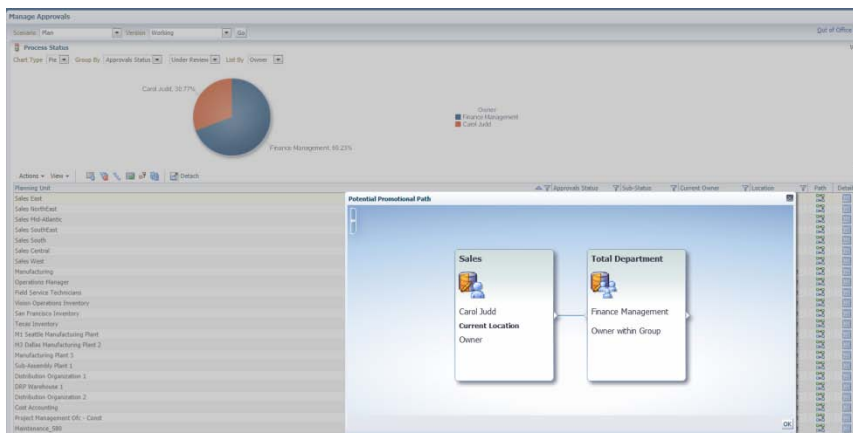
Manage Approvals

Scenario Plan Version Working Go

Out of Office

Process Status

Chart Type Pie Group By Approvals Status Under Review List By Owner

Carol Judd, 30.77%

Finance Management, 69.23%

Owner
Finance Management
Carol Judd

Actions View Detach

Planning Unit

Approvals Status | Sub-Status | Current Owner | Location | Path | Details

Sales East
Sales NorthEast
Sales Mid-Atlantic
Sales SouthEast
Sales South
Sales Central
Sales West
Manufacturing
Operations Manager
Field Service Technicians
Vision Operations Inventory
San Francisco Inventory
Texas Inventory
M1 Seattle Manufacturing Plant
M2 Dallas Manufacturing Plant 2
Manufacturing Plant 3
Sub-Assembly Plant 1
Distribution Organization 1
DRP Warehouse 1
Distribution Organization 2
Cost Accounting
Project Management Ofc - Constr
Maintenance_DBI

Potential Promotional Path

Sales

Carol Judd
Current Location
Owner

Total Department

Finance Management
Owner within Group

OK